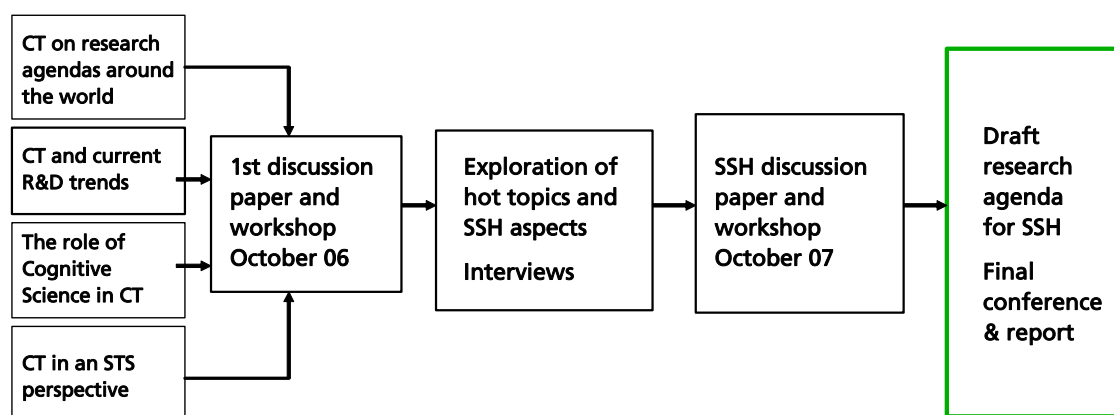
CT on research agendas around the world

CT and current R&D trends

The role of Cognitive Science in CT

CT in an STS perspective

1st discussion paper and workshop October 06

Exploration of hot topics and SSH aspects

Interviews

SSH discussion paper and workshop October 07

Draft research agenda for SSH

Final conference & report